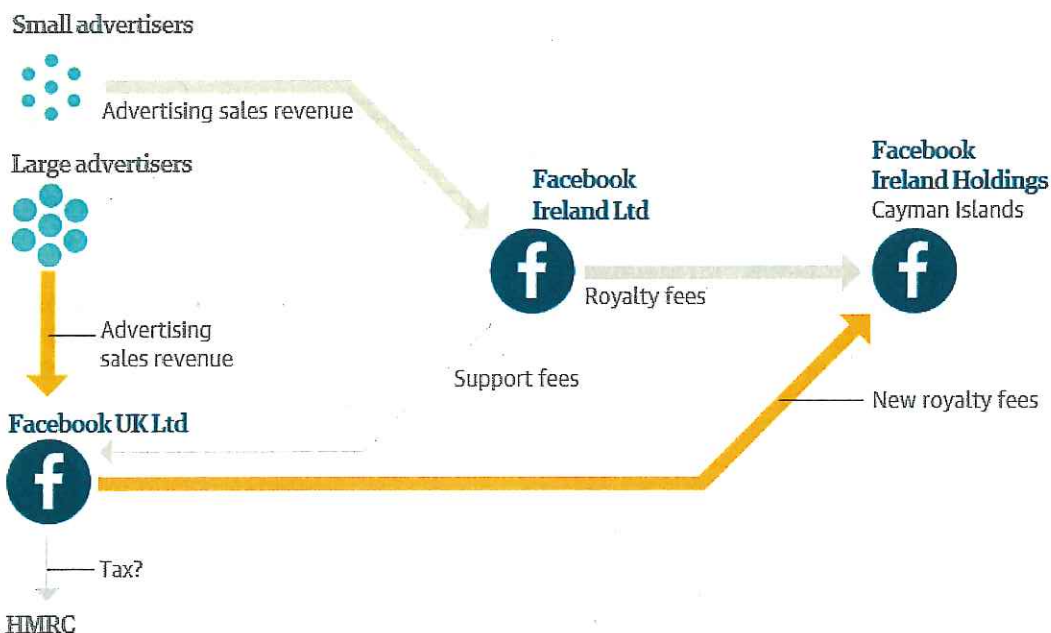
Small advertisers

Advertising sales revenue

Large advertisers

Advertising sales revenue

Facebook Ireland Ltd

f

Royalty fees

Facebook Ireland Holdings
Cayman Islands

f

Support fees

New royalty fees

Facebook UK Ltd

f

Tax?

HMRC